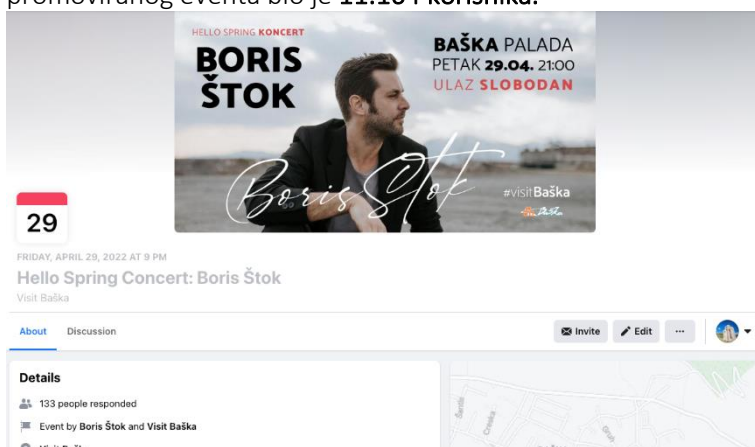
promoviranog eventa bio je 11.184 korisnika.

HELLO SPRING KONCERT
BORIS ŠTOK
BAŠKA PALADA
PETAK 29.04. 21:00
ULAZ SLOBODAN
Boris Štok
#visitBaška

29
FRIDAY, APRIL 29, 2022 AT 9 PM
Hello Spring Concert: Boris Štok
Visit Baška

About Discussion
Invite Edit ···

Details
133 people responded
Event by Boris Štok and Visit Baška
Visit Baška